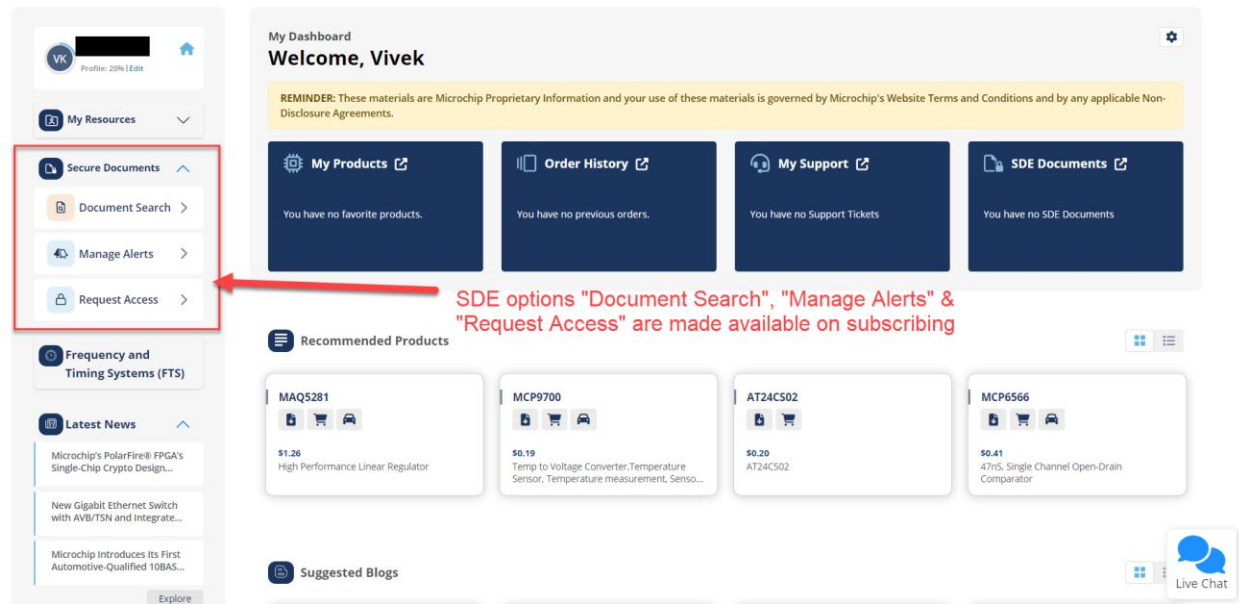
VK

Profile: 20% | Edit

My Resources

Secure Documents

Document Search

Manage Alerts

Request Access

Frequency and Timing Systems (FTS)

Latest News

Microchip's PolarFire® FPGA's Single-Chip Crypto Design...

New Gigabit Ethernet Switch with AVB/TSN and Integrate...

Microchip Introduces Its First Automotive-Qualified 10BAS...

Explore

My Dashboard

Welcome, Vivek

REMINDER: These materials are Microchip Proprietary Information and your use of these materials is governed by Microchip's Website Terms and Conditions and by any applicable Non-Disclosure Agreements.

My Products

You have no favorite products.

Order History

You have no previous orders.

My Support

You have no Support Tickets

SDE Documents

You have no SDE Documents

SDE options "Document Search", "Manage Alerts" & "Request Access" are made available on subscribing

Recommended Products

MAQ5281

$1.26

High Performance Linear Regulator

MCP9700

$0.19

Temp to Voltage Converter,Temperature Sensor, Temperature measurement, Senso...

AT24CS02

$0.20

AT24CS02

MCP6566

$0.41

47nS, Single Channel Open-Drain Comparator

Suggested Blogs

Live Chat